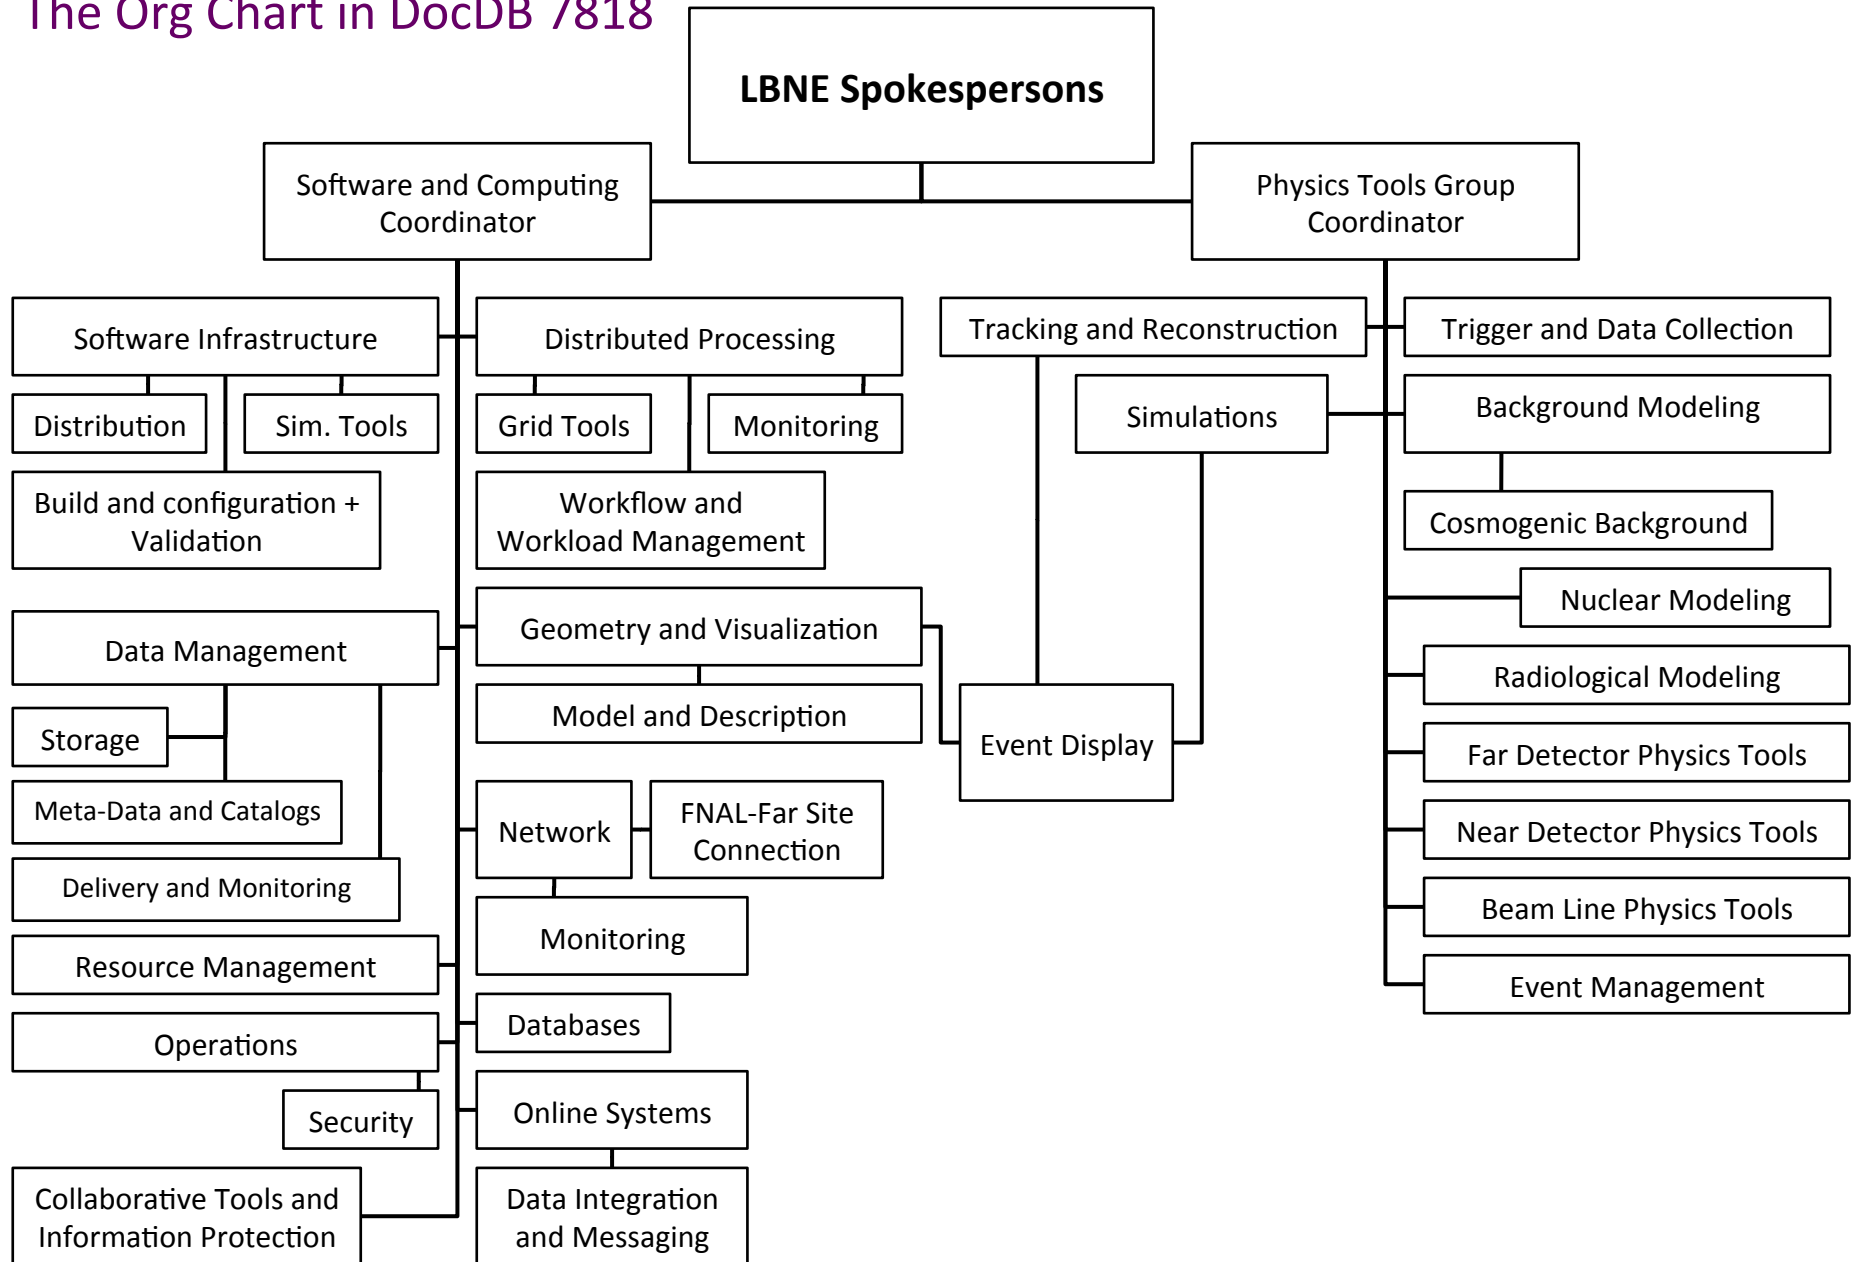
The Org Chart in DocDB 7818

LBNE Spokespersons

Software and Computing Coordinator

Physics Tools Group Coordinator

Software Infrastructure

Distribution

Sim. Tools

Build and configuration + Validation

Distributed Processing

Grid Tools

Monitoring

Workflow and Workload Management

Data Management

Storage

Meta-Data and Catalogs

Delivery and Monitoring

Resource Management

Operations

Security

Collaborative Tools and Information Protection

Geometry and Visualization

Model and Description

Network

FNAL-Far Site Connection

Monitoring

Databases

Online Systems

Data Integration and Messaging

Tracking and Reconstruction

Simulations

Event Display

Trigger and Data Collection

Background Modeling

Cosmogenic Background

Nuclear Modeling

Radiological Modeling

Far Detector Physics Tools

Near Detector Physics Tools

Beam Line Physics Tools

Event Management